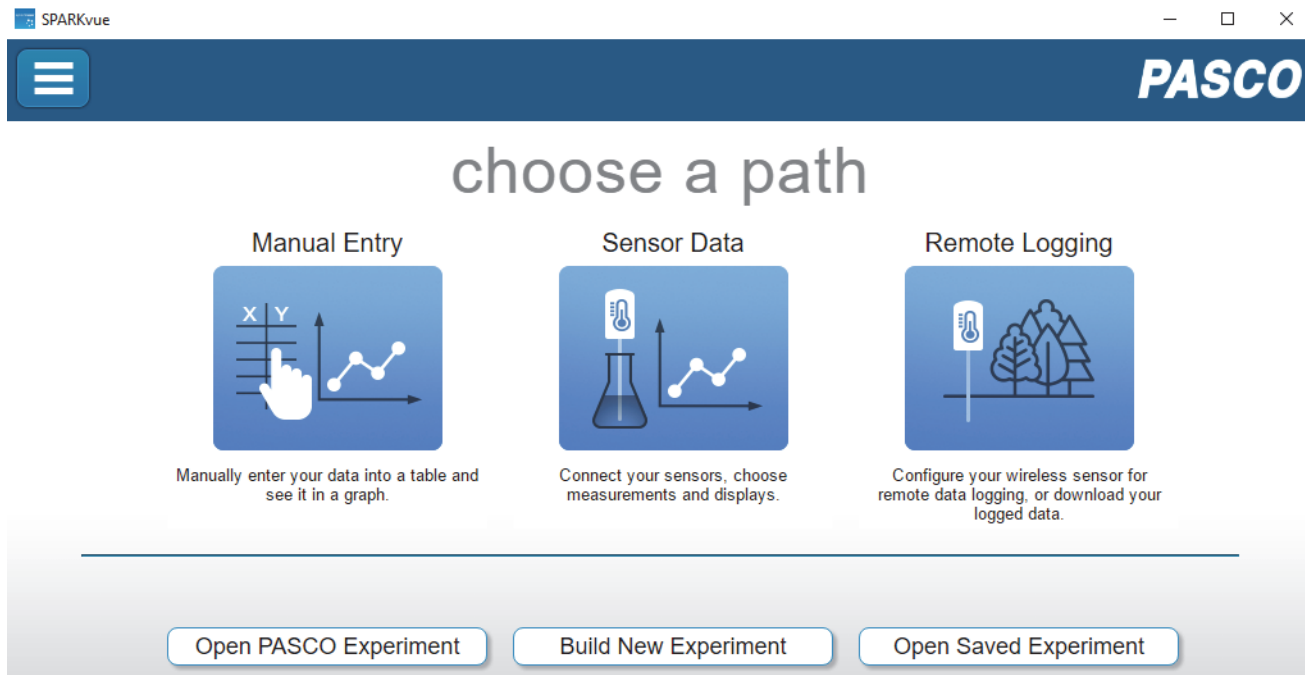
SPARKvue

PASCO

choose a path

Manual Entry

X Y

Manually enter your data into a table and see it in a graph.

Sensor Data

Connect your sensors, choose measurements and displays.

Remote Logging

Configure your wireless sensor for remote data logging, or download your logged data.

Open PASCO Experiment

Build New Experiment

Open Saved Experiment